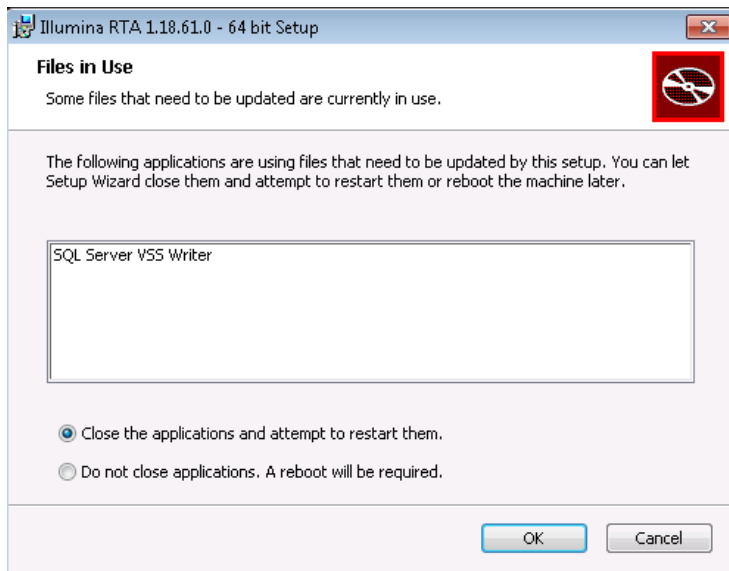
Illumina RTA 1.18.61.0 - 64 bit Setup

Files in Use

Some files that need to be updated are currently in use.

The following applications are using files that need to be updated by this setup. You can let Setup Wizard close them and attempt to restart them or reboot the machine later.

SQL Server VSS Writer

Close the applications and attempt to restart them.

Do not close applications. A reboot will be required.

OK

Cancel